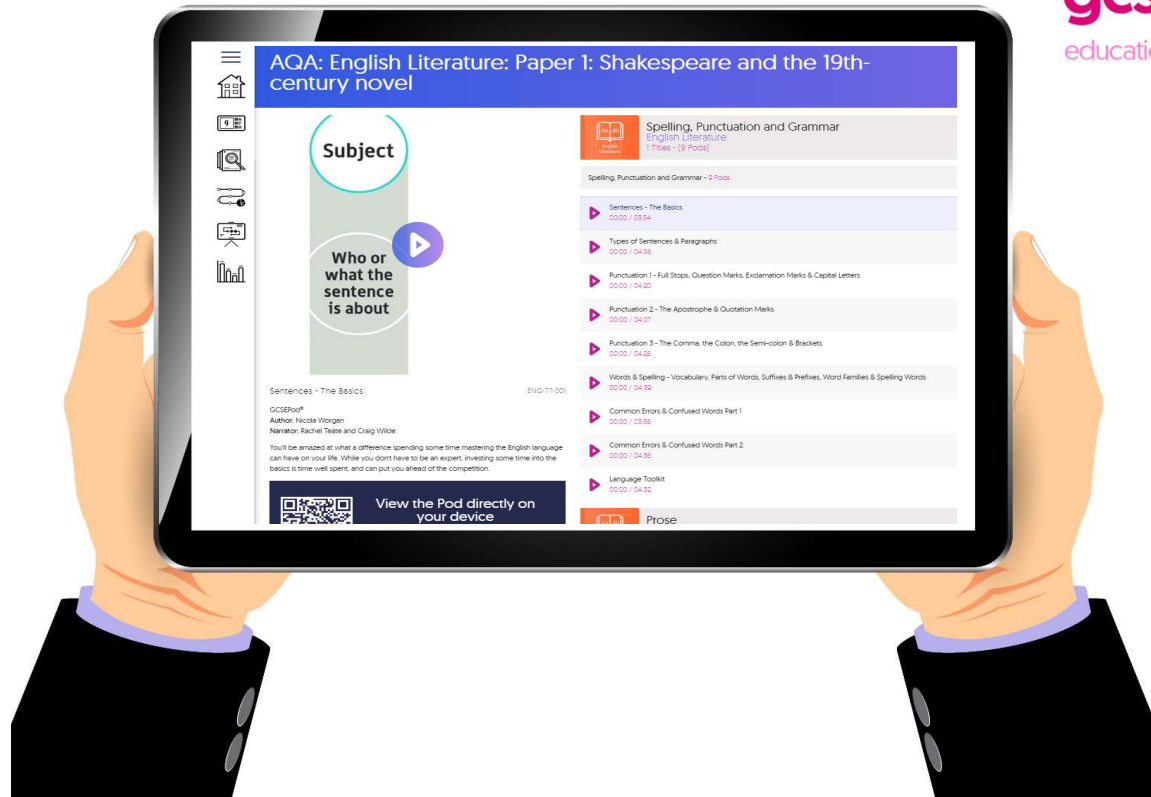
gcs
educatio

AQA: English Literature: Paper 1: Shakespeare and the 19th-century novel

Subject

Who or what the sentence is about

Sentences - The Basics

ENG-77-001

GCSEPod®
Author: Nicola Worgan
Narrator: Rachel Teate and Craig Wilde

You'll be amazed at what a difference spending some time mastering the English language can have on your life. While you don't have to be an expert, investing some time into the basics is time well spent, and can put you ahead of the competition.

View the Pod directly on your device

Spelling, Punctuation and Grammar
English Literature
1 Titles - (9 Pods)

Spelling, Punctuation and Grammar - 9 Pods

Sentences - The Basics
00:00 / 03:54

Types of Sentences & Paragraphs
00:00 / 04:56

Punctuation 1 - Full Stops, Question Marks, Exclamation Marks & Capital Letters
00:00 / 04:20

Punctuation 2 - The Apostrophe & Quotation Marks
00:00 / 04:07

Punctuation 3 - The Comma, the Colon, the Semi-colon & Brackets
00:00 / 04:26

Words & Spelling - Vocabulary, Parts of Words, Suffixes & Prefixes, Word Families & Spelling Words
00:00 / 04:32

Common Errors & Confused Words Part 1
00:00 / 03:56

Common Errors & Confused Words Part 2
00:00 / 04:36

Language Toolkit
00:00 / 04:32

Prose